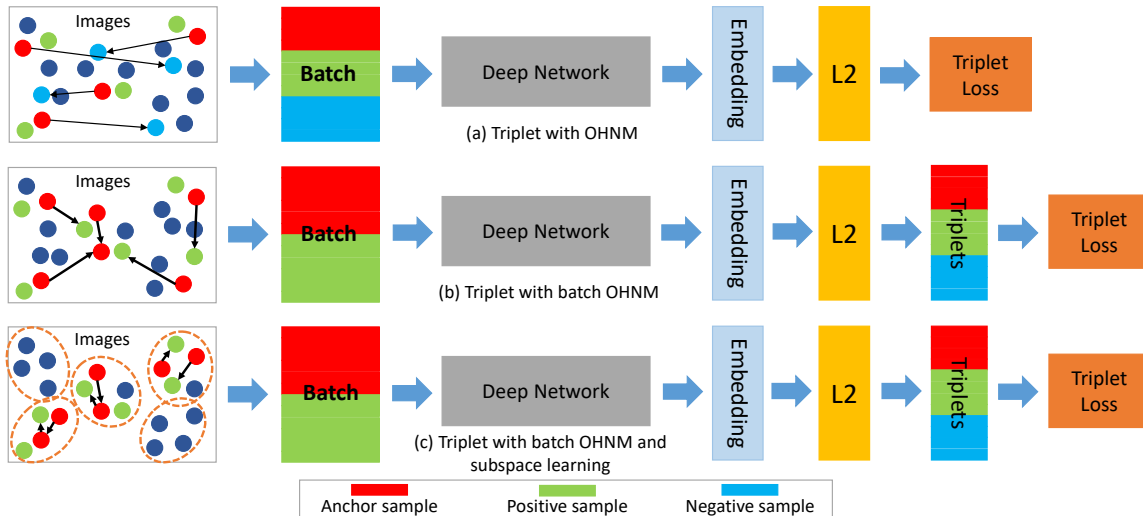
Images

Batch

Deep Network

Embedding

L2

Triplet Loss

(a) Triplet with OHNM

Images

Batch

Deep Network

Embedding

L2

Triplets

Triplet Loss

(b) Triplet with batch OHNM

Images

Batch

Deep Network

Embedding

L2

Triplets

Triplet Loss

(c) Triplet with batch OHNM and subspace learning

Anchor sample Positive sample Negative sample